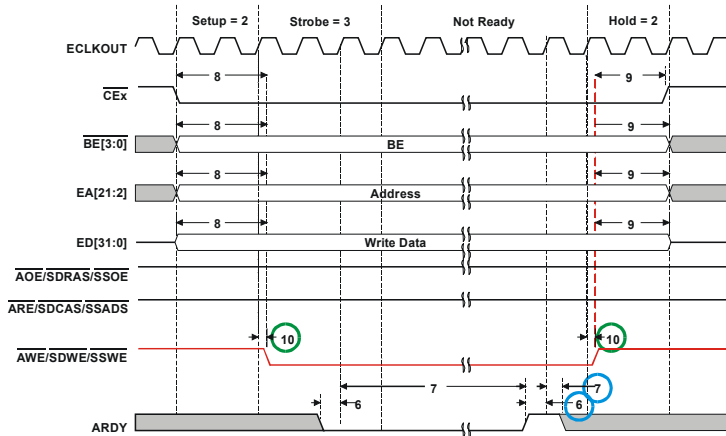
Setup = 2
Strobe = 3
Not Ready
Hold = 2

ECLKOUT
$\overline{CEx}$
$\overline{BE[3:0]}$
EA[21:2]
ED[31:0]
$\overline{AOE}/\overline{SDRAS}/\overline{SSOE}$
$\overline{ARE}/\overline{SDCAS}/\overline{SSADS}$
$\overline{AWE}/\overline{SDWE}/\overline{SSWE}$
ARDY

8
9
8
9
BE
8
9
Address
8
9
Write Data
10
10
7
6
7
6